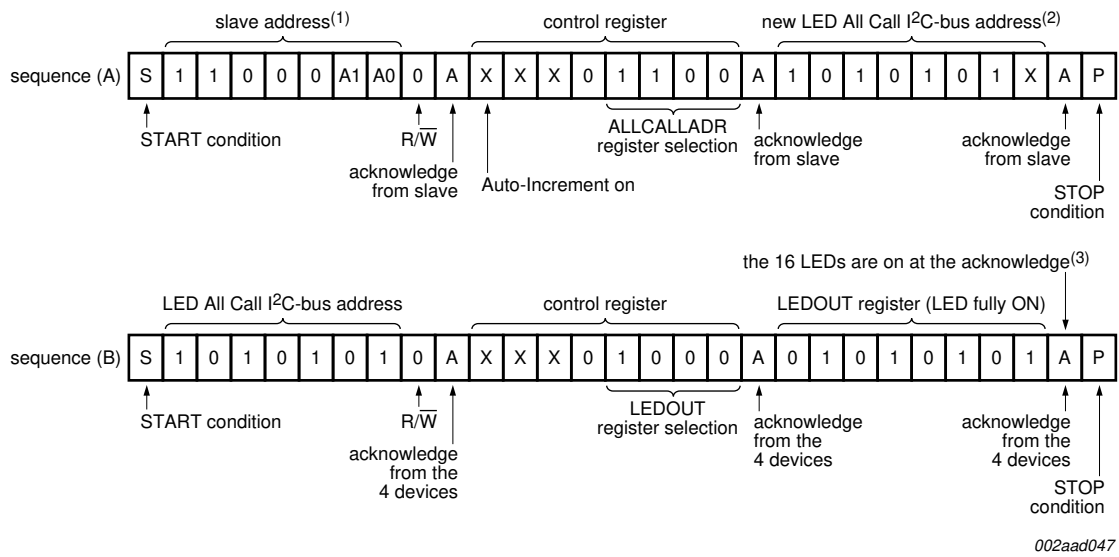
slave address$^{(1)}$

control register

new LED All Call I$^2$C-bus address$^{(2)}$

sequence (A)

| S | 1 | 1 | 0 | 0 | 0 | A1 | A0 | 0 | A | X | X | X | 0 | 1 | 1 | 0 | 0 | A | 1 | 0 | 1 | 0 | 1 | 0 | 1 | X | A | P |
|---|---|---|---|---|---|---|---|---|---|---|---|---|---|---|---|---|---|---|---|---|---|---|---|---|---|---|---|---|

START condition

R/$\overline{W}$

acknowledge from slave

Auto-Increment on

ALLCALLADR register selection

acknowledge from slave

acknowledge from slave

STOP condition

the 16 LEDs are on at the acknowledge$^{(3)}$

LED All Call I$^2$C-bus address

control register

LEDOUT register (LED fully ON)

sequence (B)

| S | 1 | 0 | 1 | 0 | 1 | 0 | 1 | 0 | A | X | X | X | 0 | 1 | 0 | 0 | 0 | A | 0 | 1 | 0 | 1 | 0 | 1 | 0 | 1 | A | P |
|---|---|---|---|---|---|---|---|---|---|---|---|---|---|---|---|---|---|---|---|---|---|---|---|---|---|---|---|---|

START condition

R/$\overline{W}$

acknowledge from the 4 devices

LEDOUT register selection

acknowledge from the 4 devices

acknowledge from the 4 devices

STOP condition

002aad047